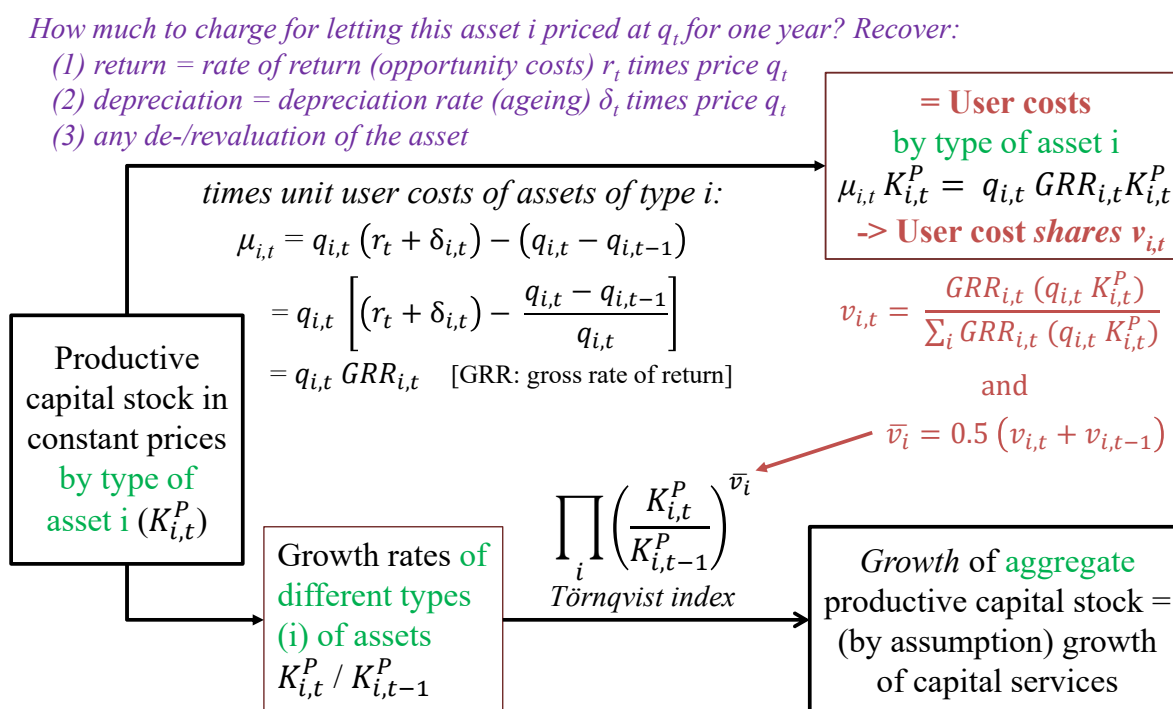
How much to charge for letting this asset i priced at $q_t$ for one year? Recover:
(1) return = rate of return (opportunity costs) $r_t$ times price $q_t$
(2) depreciation = depreciation rate (ageing) $\delta_t$ times price $q_t$
(3) any de-/revaluation of the asset

= User costs
by type of asset i
$\mu_{i,t} K_{i,t}^P = q_{i,t}\, GRR_{i,t} K_{i,t}^P$
-> User cost shares $v_{i,t}$

times unit user costs of assets of type i:
$\mu_{i,t} = q_{i,t}\,(r_t + \delta_{i,t}) - (q_{i,t} - q_{i,t-1})$
$= q_{i,t}\left[(r_t + \delta_{i,t}) - \frac{q_{i,t} - q_{i,t-1}}{q_{i,t}}\right]$
$= q_{i,t}\, GRR_{i,t}$ [GRR: gross rate of return]

$v_{i,t} = \frac{GRR_{i,t}\,(q_{i,t}\, K_{i,t}^P)}{\sum_i GRR_{i,t}\,(q_{i,t}\, K_{i,t}^P)}$
and
$\overline{v_i} = 0.5\,(v_{i,t} + v_{i,t-1})$

Productive capital stock in constant prices by type of asset i ($K_{i,t}^P$)

$\prod_i \left(\frac{K_{i,t}^P}{K_{i,t-1}^P}\right)^{\overline{v_i}}$
Törnqvist index

Growth rates of different types (i) of assets $K_{i,t}^P$ / $K_{i,t-1}^P$

Growth of aggregate productive capital stock = (by assumption) growth of capital services